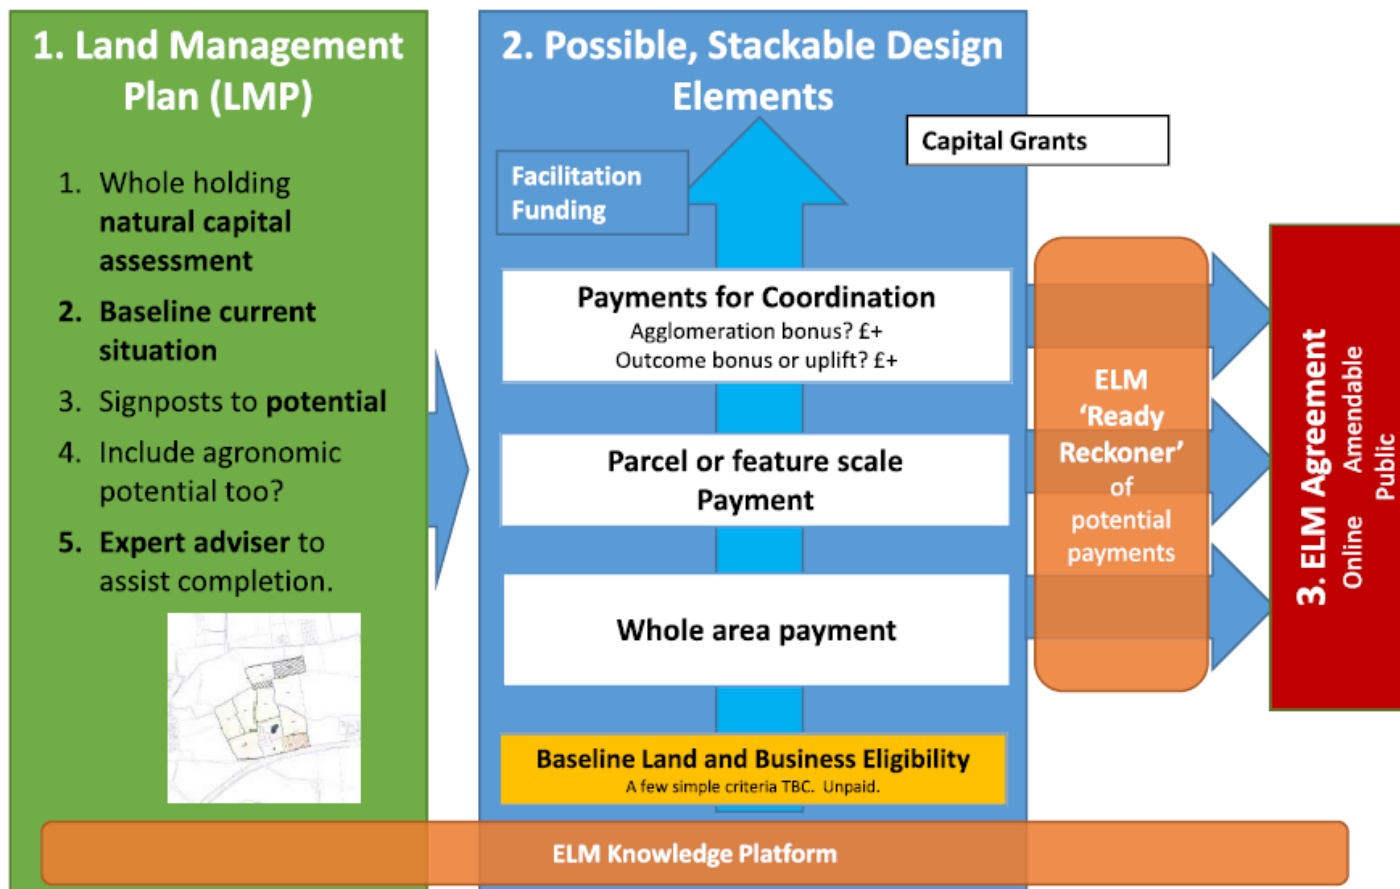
1. Land Management Plan (LMP)

1. Whole holding **natural capital assessment**
2. **Baseline current situation**
3. Signposts to **potential**
4. Include agronomic potential too?
5. **Expert adviser** to assist completion.

2. Possible, Stackable Design Elements

Capital Grants

Facilitation Funding

Payments for Coordination
Agglomeration bonus? £+
Outcome bonus or uplift? £+

Parcel or feature scale Payment

Whole area payment

Baseline Land and Business Eligibility
A few simple criteria TBC. Unpaid.

ELM 'Ready Reckoner' of potential payments

3. ELM Agreement
Online Amendable Public

ELM Knowledge Platform